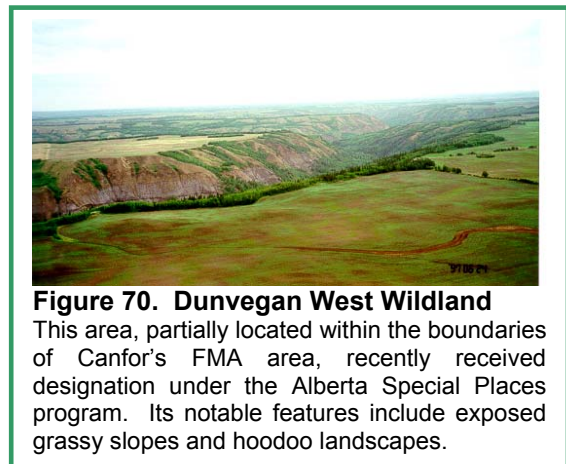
9706 21

**Figure 70. Dunvegan West Wildland**
This area, partially located within the boundaries of Canfor's FMA area, recently received designation under the Alberta Special Places program. Its notable features include exposed grassy slopes and hoodoo landscapes.